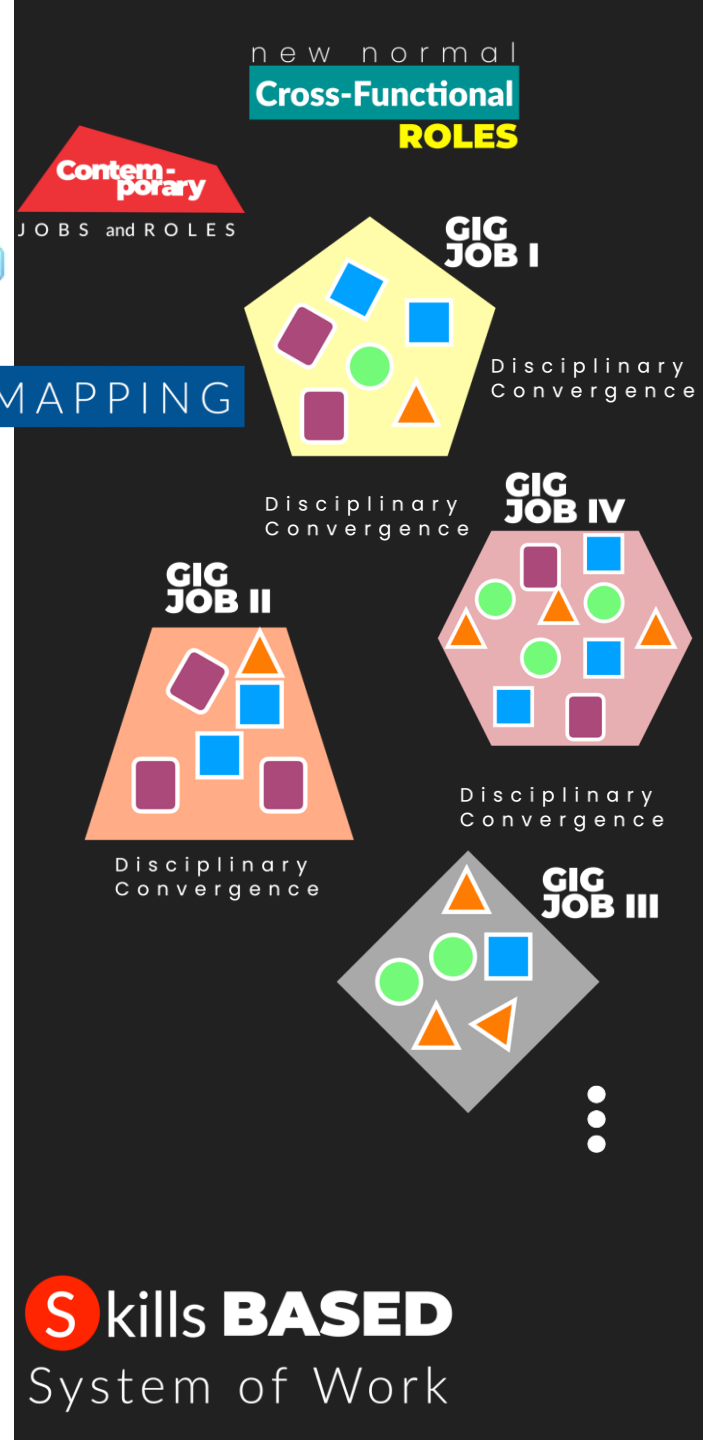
new normal
Cross-Functional
ROLES

Contem-porary
JOBS and ROLES

MAPPING

GIG JOB I

Disciplinary Convergence

Disciplinary Convergence

GIG JOB IV

GIG JOB II

Disciplinary Convergence

Disciplinary Convergence

GIG JOB III

Skills BASED
System of Work